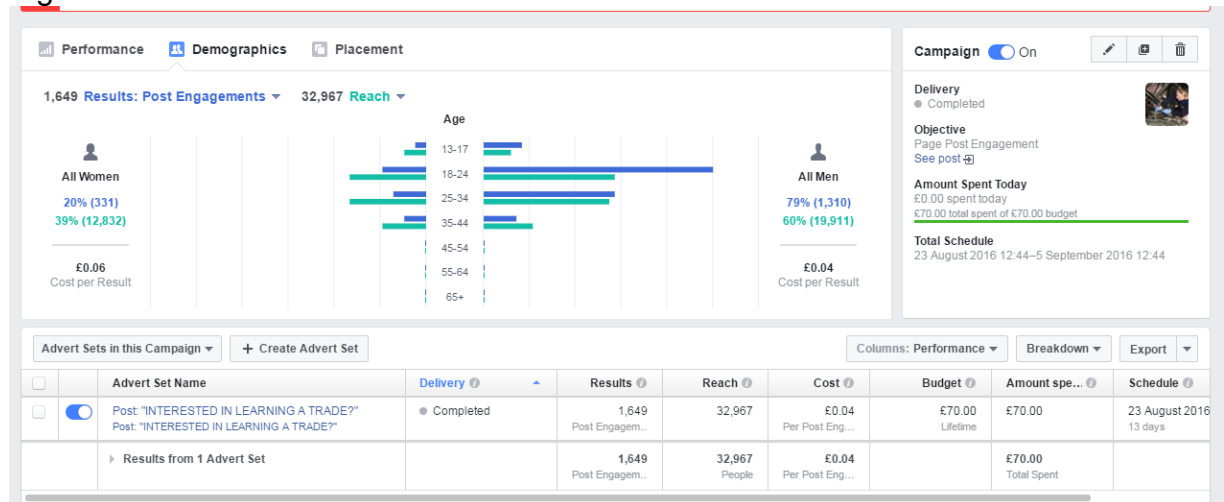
Performance Demographics Placement

1,649 Results: Post Engagements ▾ 32,967 Reach ▾

Age

All Women
20% (331)
39% (12,832)
£0.06
Cost per Result

13-17
18-24
25-34
35-44
45-54
55-64
65+

All Men
79% (1,310)
60% (19,911)
£0.04
Cost per Result

Campaign On

Delivery
● Completed

Objective
Page Post Engagement
See post

Amount Spent Today
£0.00 spent today
£70.00 total spent of £70.00 budget

Total Schedule
23 August 2016 12:44–5 September 2016 12:44

Advert Sets in this Campaign ▾ + Create Advert Set Columns: Performance ▾ Breakdown ▾ Export ▾

| | | Advert Set Name | Delivery | Results | Reach | Cost | Budget | Amount spe... | Schedule |
|---|---|---|---|---|---|---|---|---|---|
| | | Post: "INTERESTED IN LEARNING A TRADE?" Post: "INTERESTED IN LEARNING A TRADE?" | ● Completed | 1,649 Post Engagem... | 32,967 | £0.04 Per Post Eng... | £70.00 Lifetime | £70.00 | 23 August 2016 13 days |
| | | Results from 1 Advert Set | | 1,649 Post Engagem... | 32,967 People | £0.04 Per Post Eng... | | £70.00 Total Spent | |